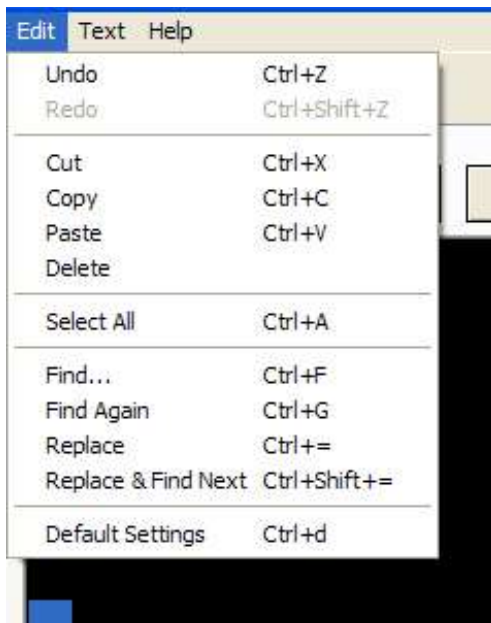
Edit Text Help

Undo Ctrl+Z
Redo Ctrl+Shift+Z

Cut Ctrl+X
Copy Ctrl+C
Paste Ctrl+V
Delete

Select All Ctrl+A

Find... Ctrl+F
Find Again Ctrl+G
Replace Ctrl+=
Replace & Find Next Ctrl+Shift+=

Default Settings Ctrl+d